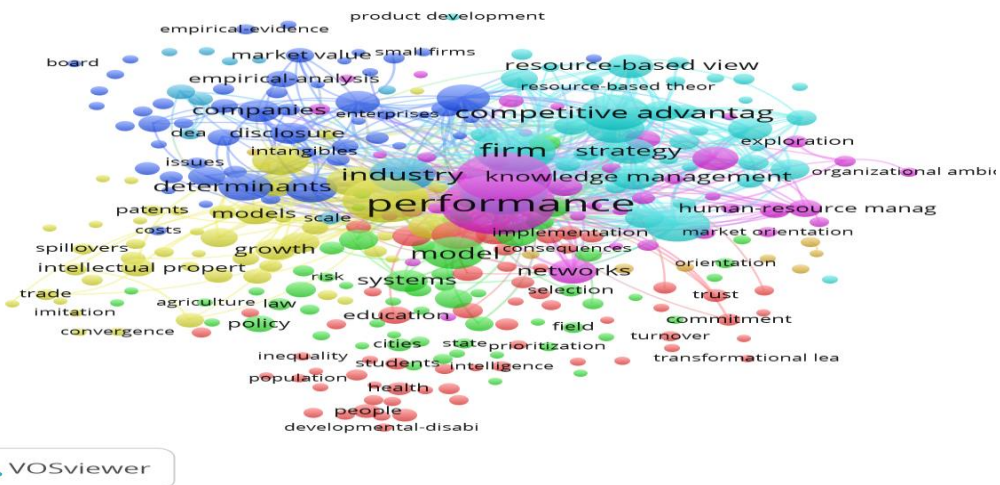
product development
empirical-evidence
board
market value
small firms
resource-based view
empirical-analysis
resource-based theor
companies
enterprises
competitive advantag
dea
disclosure
intangibles
firm
strategy
exploration
issues
industry
knowledge management
organizational ambic
determinants
performance
human-resource manag
patents
models
scale
costs
implementation
market orientation
spillovers
growth
consequences
intellectual propert
model
orientation
networks
risk
systems
trade
trust
agriculture
law
selection
imitation
commitment
convergence
policy
education
field
turnover
state
cities
prioritization
inequality
transformational lea
students
intelligence
population
health
people
developmental-disabi
VOSviewer